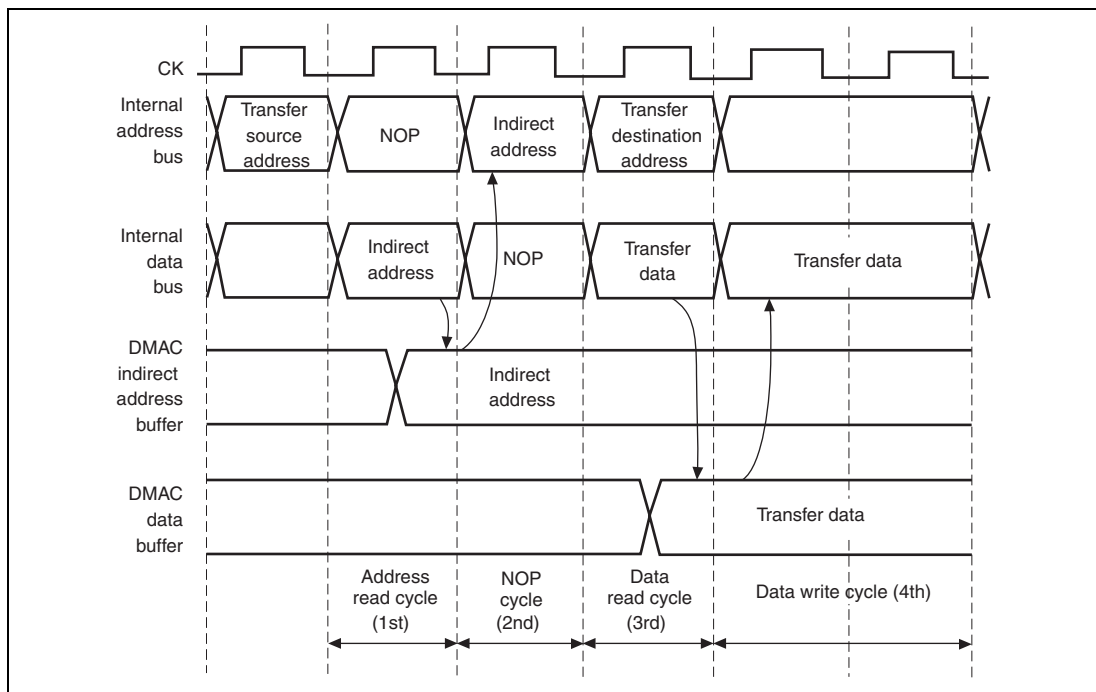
CK

Internal address bus

Transfer source address

NOP

Indirect address

Transfer destination address

Internal data bus

Indirect address

NOP

Transfer data

Transfer data

DMAC indirect address buffer

Indirect address

DMAC data buffer

Transfer data

Address read cycle (1st)

NOP cycle (2nd)

Data read cycle (3rd)

Data write cycle (4th)